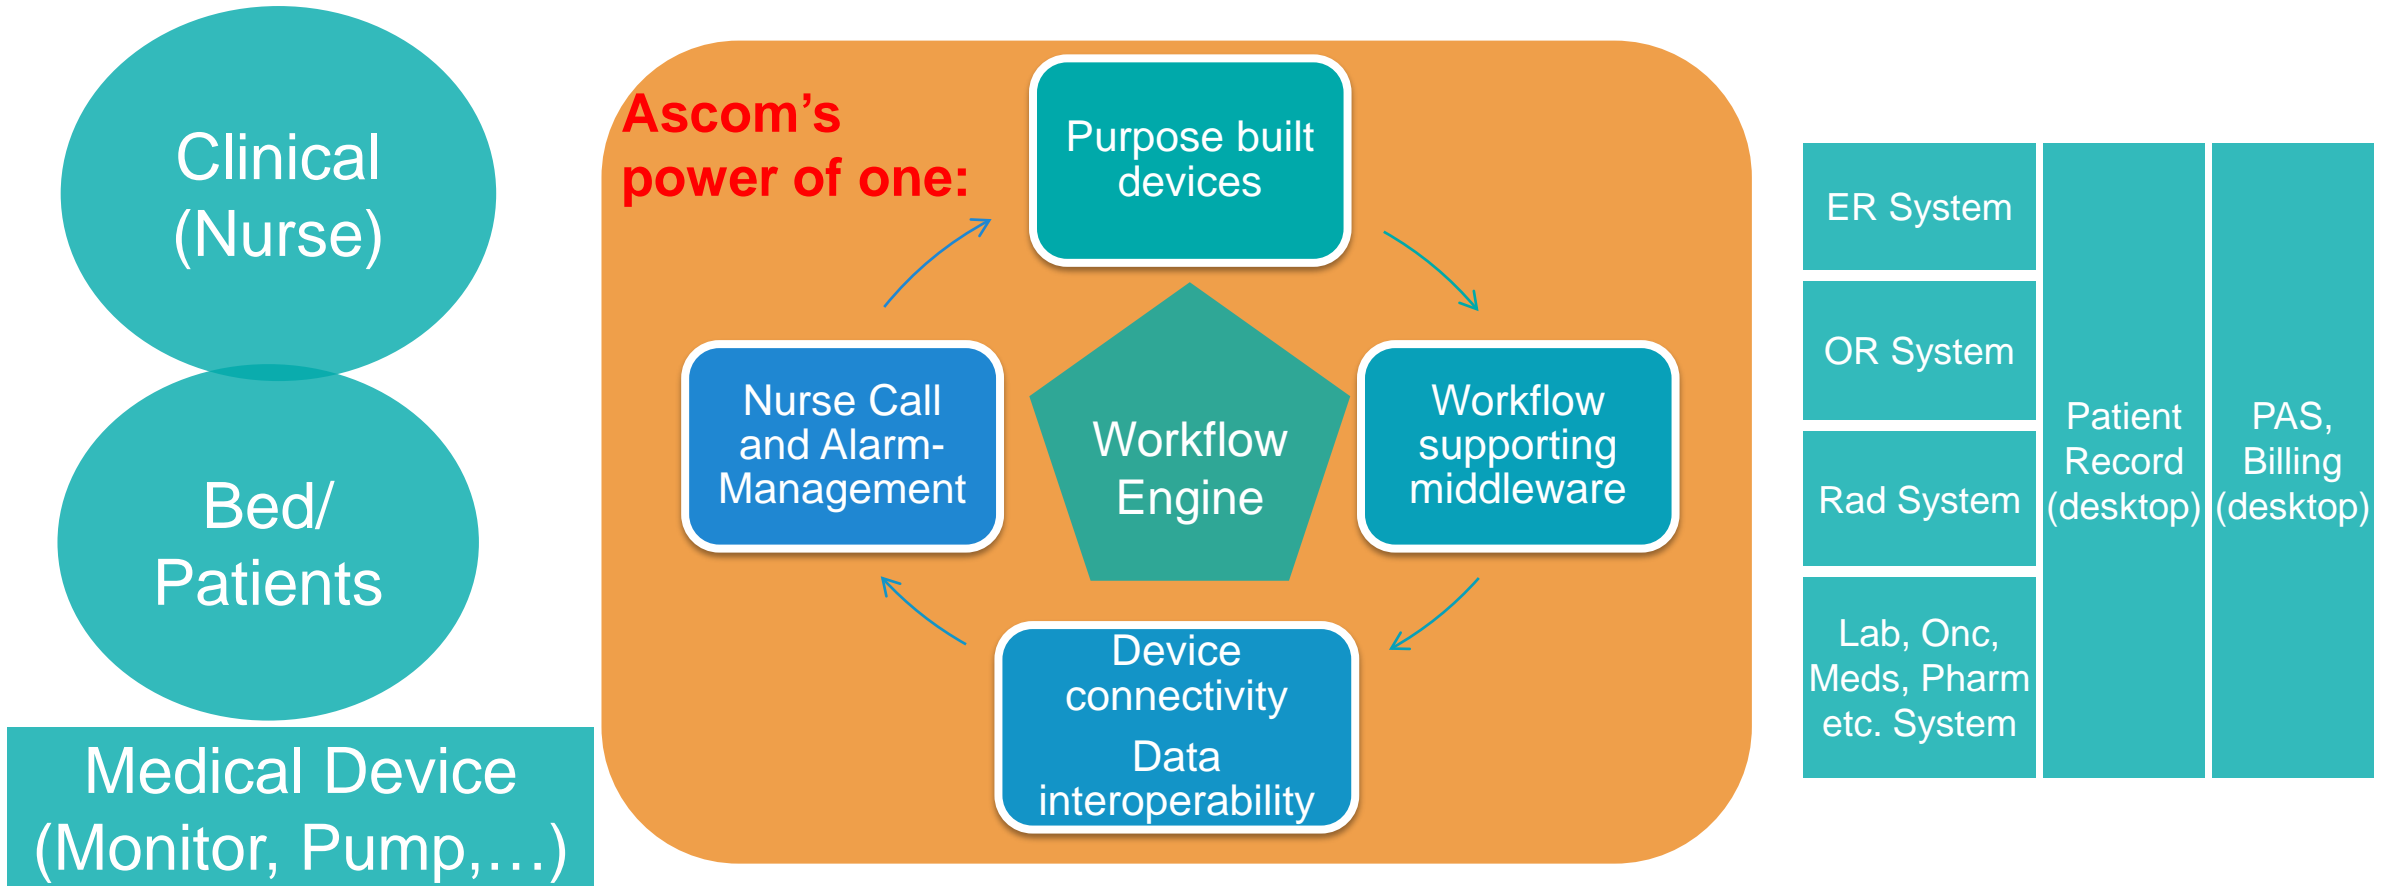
Clinical (Nurse)

Bed/ Patients

Medical Device (Monitor, Pump,…)

Ascom's power of one:

Purpose built devices

Workflow supporting middleware

Device connectivity

Data interoperability

Nurse Call and Alarm-Management

Workflow Engine

ER System

OR System

Rad System

Lab, Onc, Meds, Pharm etc. System

Patient Record (desktop)

PAS, Billing (desktop)